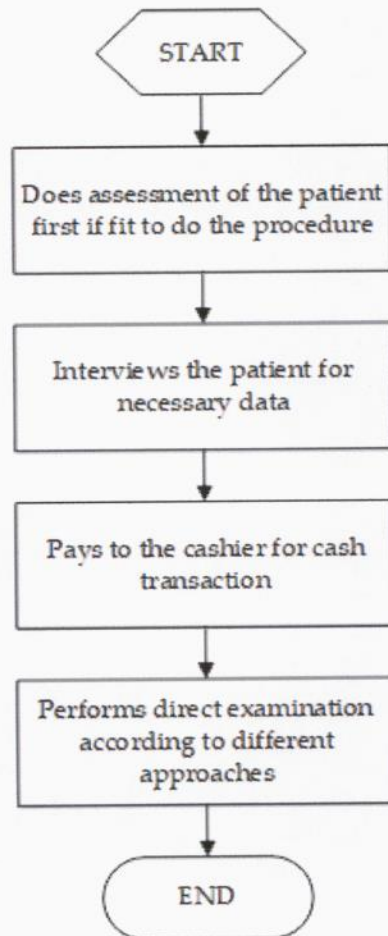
START

Does assessment of the patient first if fit to do the procedure

Interviews the patient for necessary data

Pays to the cashier for cash transaction

Performs direct examination according to different approaches

END